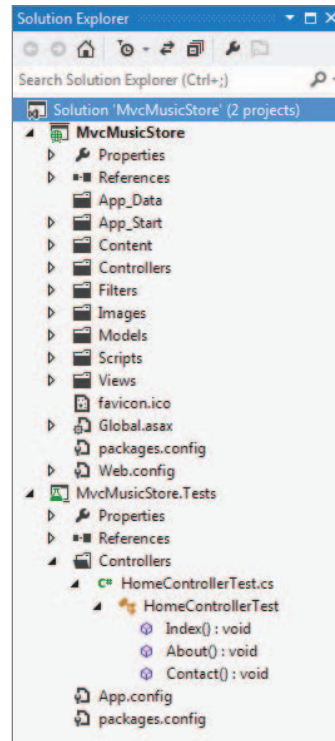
Solution Explorer

Search Solution Explorer (Ctrl+;)

Solution 'MvcMusicStore' (2 projects)
MvcMusicStore
Properties
References
App_Data
App_Start
Content
Controllers
Filters
Images
Models
Scripts
Views
favicon.ico
Global.asax
packages.config
Web.config
MvcMusicStore.Tests
Properties
References
Controllers
C# HomeControllerTest.cs
HomeControllerTest
Index() : void
About() : void
Contact() : void
App.config
packages.config